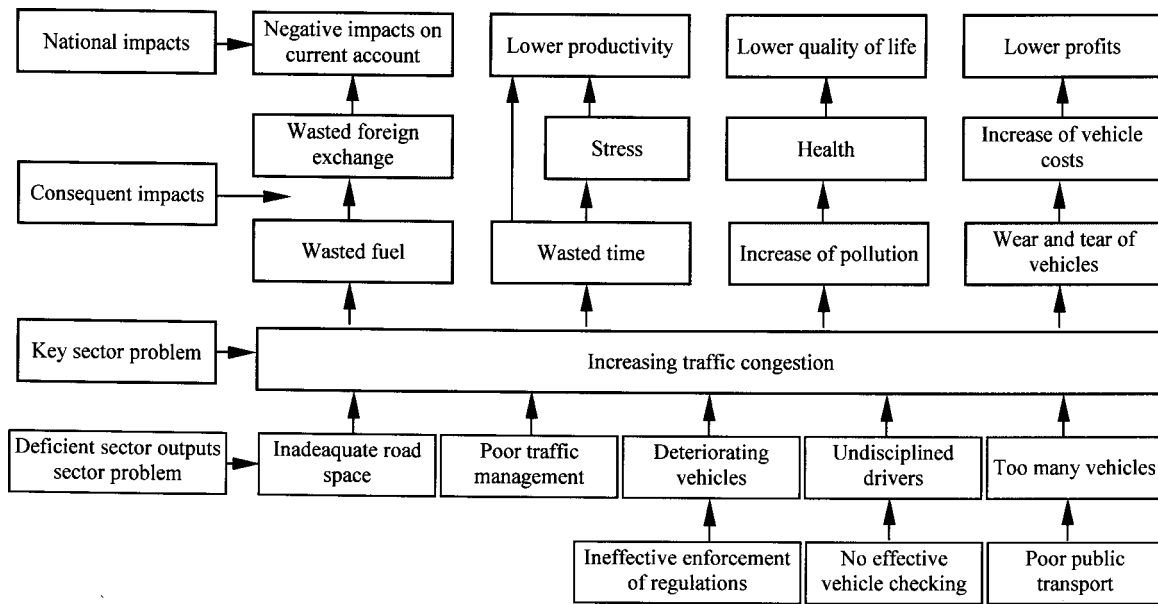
National impacts

Negative impacts on current account

Lower productivity

Lower quality of life

Lower profits

Wasted foreign exchange

Stress

Health

Increase of vehicle costs

Consequent impacts

Wasted fuel

Wasted time

Increase of pollution

Wear and tear of vehicles

Key sector problem

Increasing traffic congestion

Deficient sector outputs sector problem

Inadeaquate road space

Poor traffic management

Deteriorating vehicles

Undisciplined drivers

Too many vehicles

Ineffective enforcement of regulations

No effective vehicle checking

Poor public transport